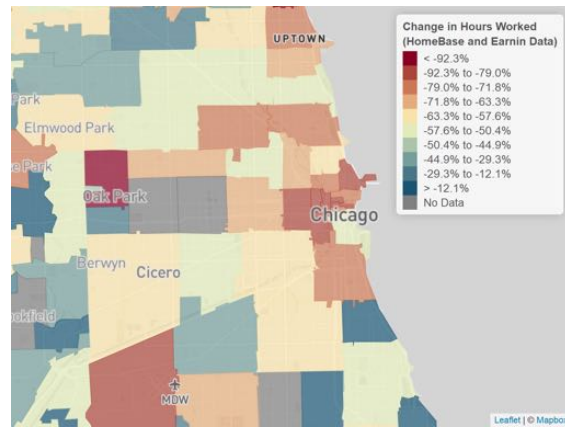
UPTOWN

Change in Hours Worked (HomeBase and Earnin Data)
< -92.3%
-92.3% to -79.0%
-79.0% to -71.8%
-71.8% to -63.3%
-63.3% to -57.6%
-57.6% to -50.4%
-50.4% to -44.9%
-44.9% to -29.3%
-29.3% to -12.1%
> -12.1%
No Data

Park
Elmwood Park
e Park
Oak Park
Chicago
Berwyn
Cicero
okfield
MDW

Leaflet | © Mapbo